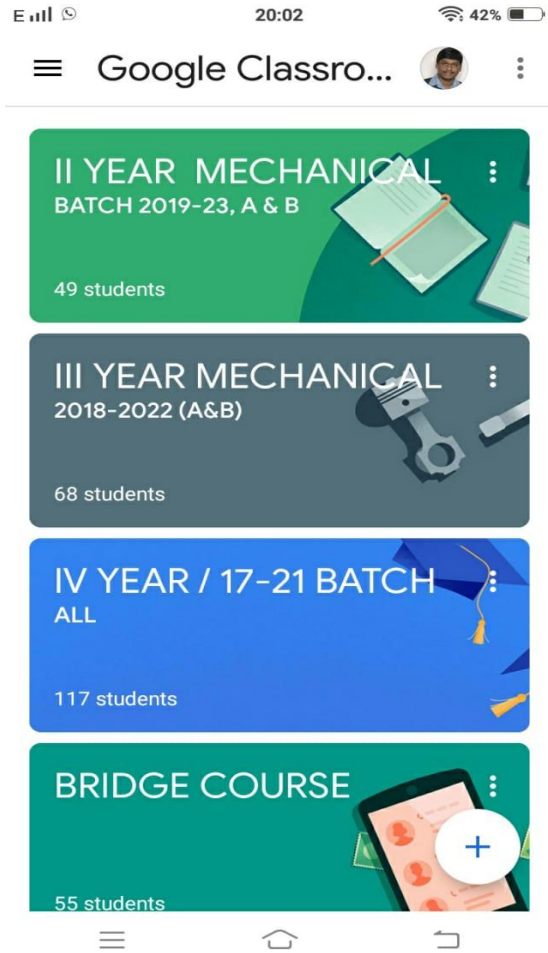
E 20:02 42%

Google Classro...

II YEAR MECHANICAL
BATCH 2019-23, A & B

49 students

III YEAR MECHANICAL
2018-2022 (A&B)

68 students

IV YEAR / 17-21 BATCH
ALL

117 students

BRIDGE COURSE

55 students

+